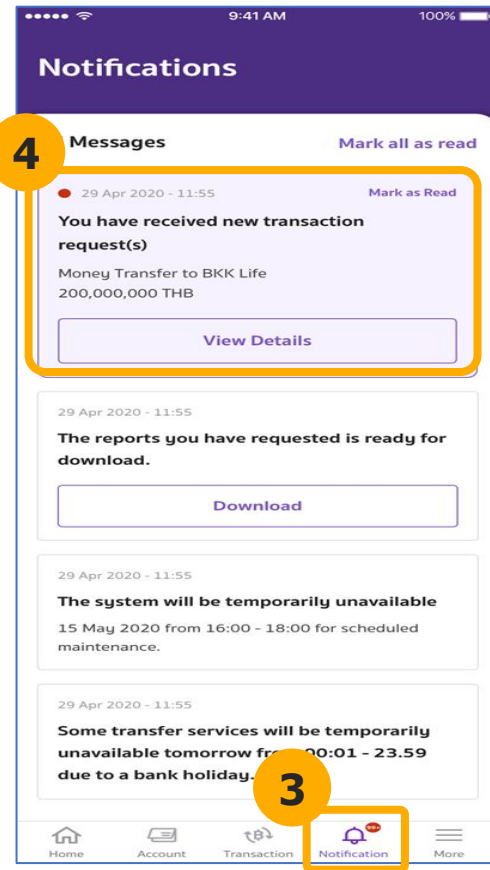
9:41 AM 100%

Notifications

4

Messages

Mark all as read

29 Apr 2020 - 11:55

Mark as Read

You have received new transaction request(s)

Money Transfer to BKK Life
200,000,000 THB

View Details

29 Apr 2020 - 11:55

The reports you have requested is ready for download.

Download

29 Apr 2020 - 11:55

The system will be temporarily unavailable

15 May 2020 from 16:00 - 18:00 for scheduled maintenance.

29 Apr 2020 - 11:55

Some transfer services will be temporarily unavailable tomorrow fr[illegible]00:01 - 23.59 due to a bank holiday.

3

99+

Home Account Transaction Notification More